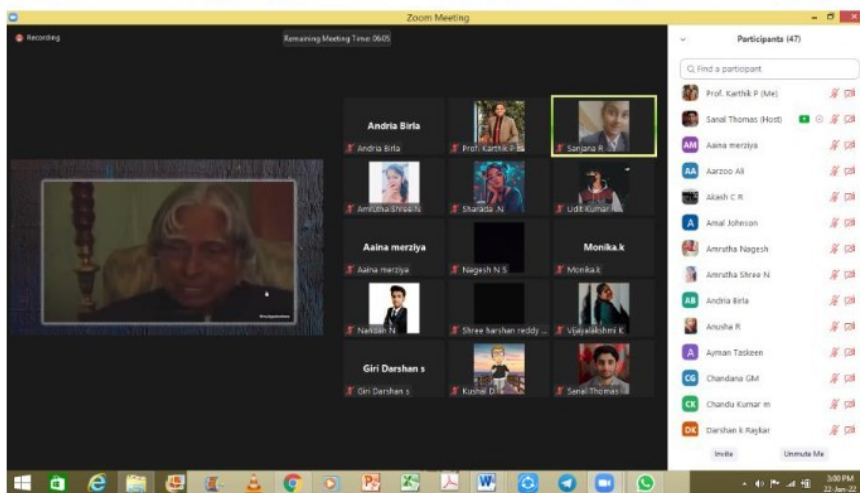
Zoom Meeting

Recording

Remaining Meeting Time: 06:05

Andria Birla
Andria Birla
Prof. Karthik P
Sanjana R
Amrutha Shree N
Sharada N
Udit Kumar R
Aaina merziya
Aaina merziya
Nagesh N S
Monika.k
Monika.k
Nandan N
Shree harshan reddy ...
Vijayalakshmi K
Giri Darshan s
Giri Darshan s
Kushal D
Sanal Thomas

Participants (47)

Find a participant

Prof. Karthik P (Me)
Sanal Thomas (Host)
AM Aaina merziya
AA Aarzoo Ali
Akash C R
A Amal Johnson
Amrutha Nagesh
Amrutha Shree N
AB Andria Birla
Anusha R
A Ayman Taskeen
CG Chandana GM
CK Chandu Kumar m
DK Darshan k Raykar

Invite
Unmute Me

3:00 PM
22-Jan-22